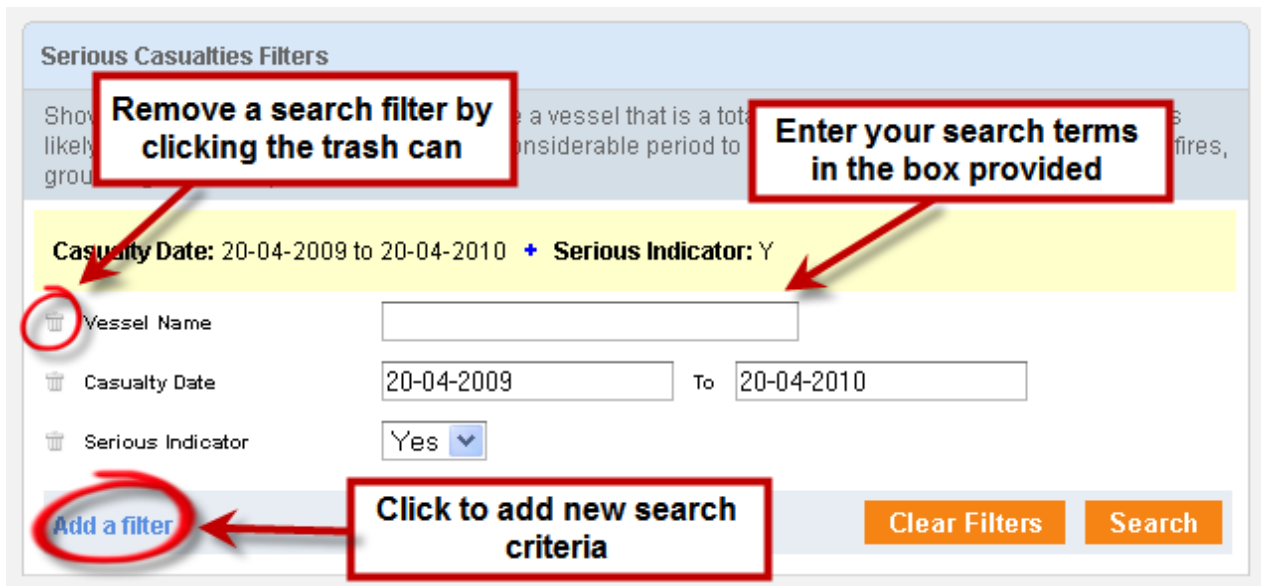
Serious Casualties Filters

Show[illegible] e a vessel that is a tota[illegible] likely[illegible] onsiderable period to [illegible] fires, grou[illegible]

Remove a search filter by clicking the trash can

Enter your search terms in the box provided

Casualty Date: 20-04-2009 to 20-04-2010 + Serious Indicator: Y

Vessel Name

Casualty Date 20-04-2009 To 20-04-2010

Serious Indicator Yes

Add a filter

Click to add new search criteria

Clear Filters Search